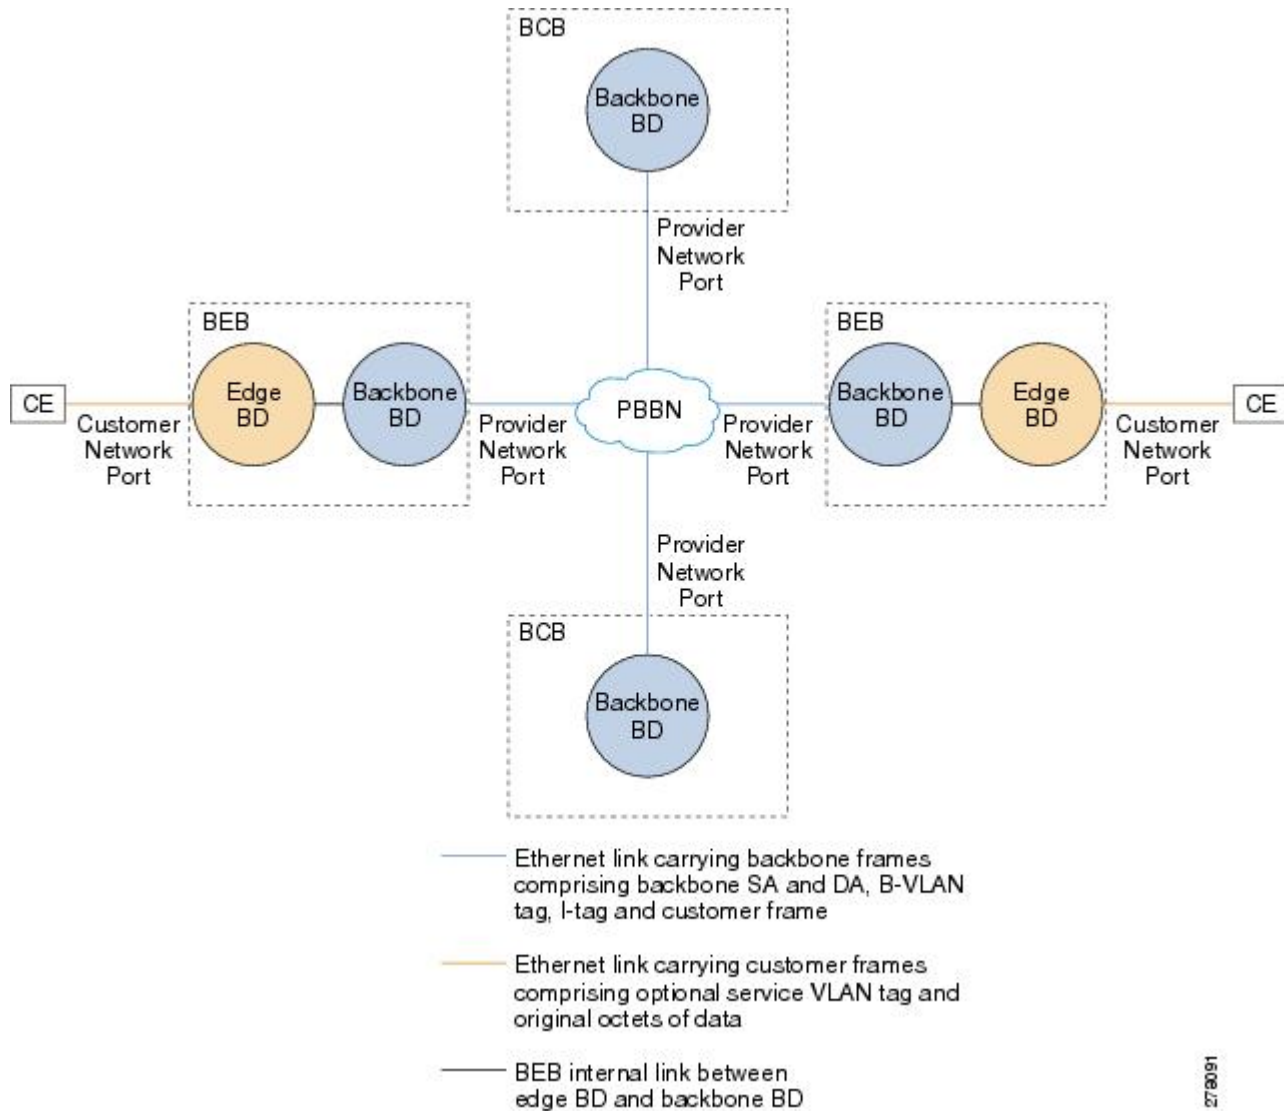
BCB

Backbone BD

Provider Network Port

BEB

CE

Customer Network Port

Edge BD

Backbone BD

Provider Network Port

PBBN

Provider Network Port

BEB

Backbone BD

Edge BD

CE

Customer Network Port

Provider Network Port

BCB

Backbone BD

Ethernet link carrying backbone frames comprising backbone SA and DA, B-VLAN tag, I-tag and customer frame

Ethernet link carrying customer frames comprising optional service VLAN tag and original octets of data

BEB internal link between edge BD and backbone BD

278091